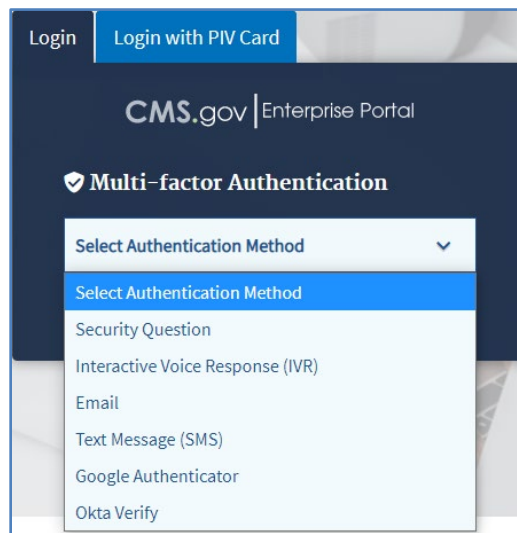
Login
Login with PIV Card

CMS.gov | Enterprise Portal

Multi-factor Authentication

Select Authentication Method

Select Authentication Method
Security Question
Interactive Voice Response (IVR)
Email
Text Message (SMS)
Google Authenticator
Okta Verify